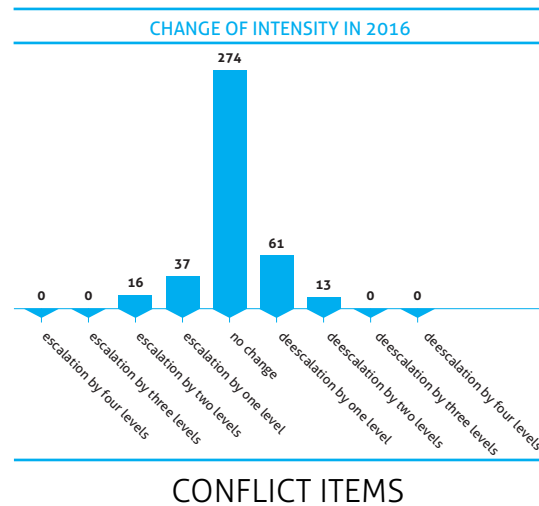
CHANGE OF INTENSITY IN 2016

0
0
16
37
274
61
13
0
0

escalation by four levels
escalation by three levels
escalation by two levels
escalation by one level
no change
deescalation by one level
deescalation by two levels
deescalation by three levels
deescalation by four levels

CONFLICT ITEMS